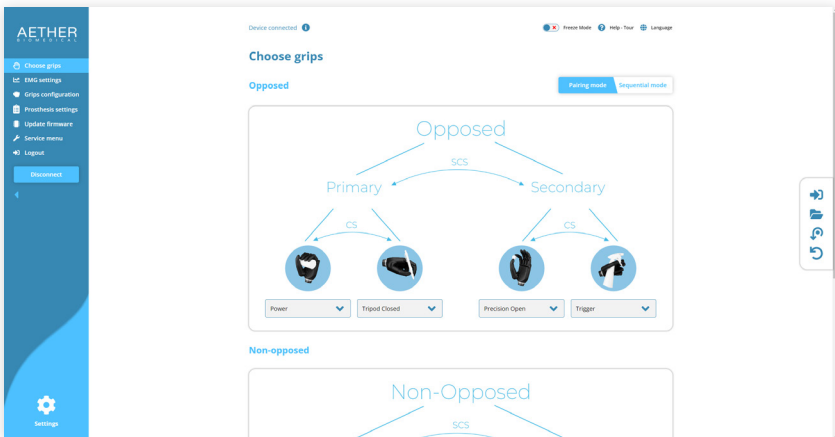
AETHER
BIOMEDICAL

Choose grips
EMG settings
Grips configuration
Prosthesis settings
Update firmware
Service menu
Logout

Disconnect

Settings

Device connected

Freeze Mode Help - Tour Language

Choose grips

Opposed

Pairing mode Sequential mode

Opposed

SCS

Primary

Secondary

CS

CS

Power
Tripod Closed
Precision Open
Trigger

Non-opposed

Non-Opposed

SCS